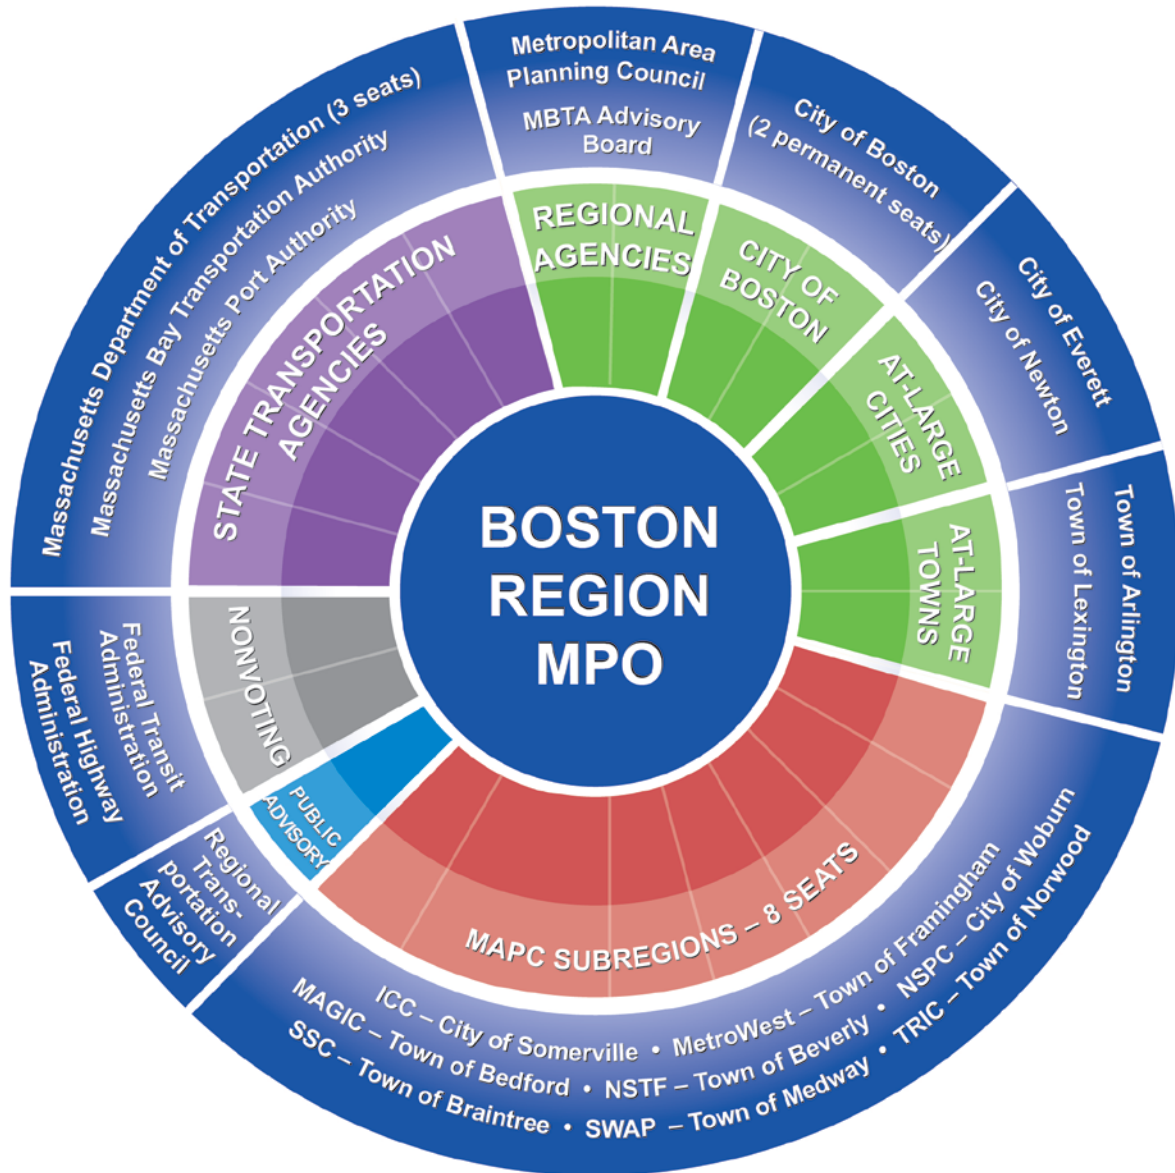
BOSTON REGION MPO

STATE TRANSPORTATION AGENCIES

REGIONAL AGENCIES

CITY OF BOSTON

AT-LARGE CITIES

AT-LARGE TOWNS

MAPC SUBREGIONS – 8 SEATS

PUBLIC ADVISORY

NONVOTING

Massachusetts Department of Transportation (3 seats)
Massachusetts Bay Transportation Authority
Massachusetts Port Authority

Metropolitan Area Planning Council
MBTA Advisory Board

City of Boston (2 permanent seats)

City of Everett
City of Newton

Town of Arlington
Town of Lexington

ICC – City of Somerville • MetroWest – Town of Framingham • NSPC – City of Woburn
MAGIC – Town of Bedford • NSTF – Town of Beverly • TRIC – Town of Norwood
SSC – Town of Braintree • SWAP – Town of Medway

Regional Transportation Advisory Council

Federal Transit Administration
Federal Highway Administration